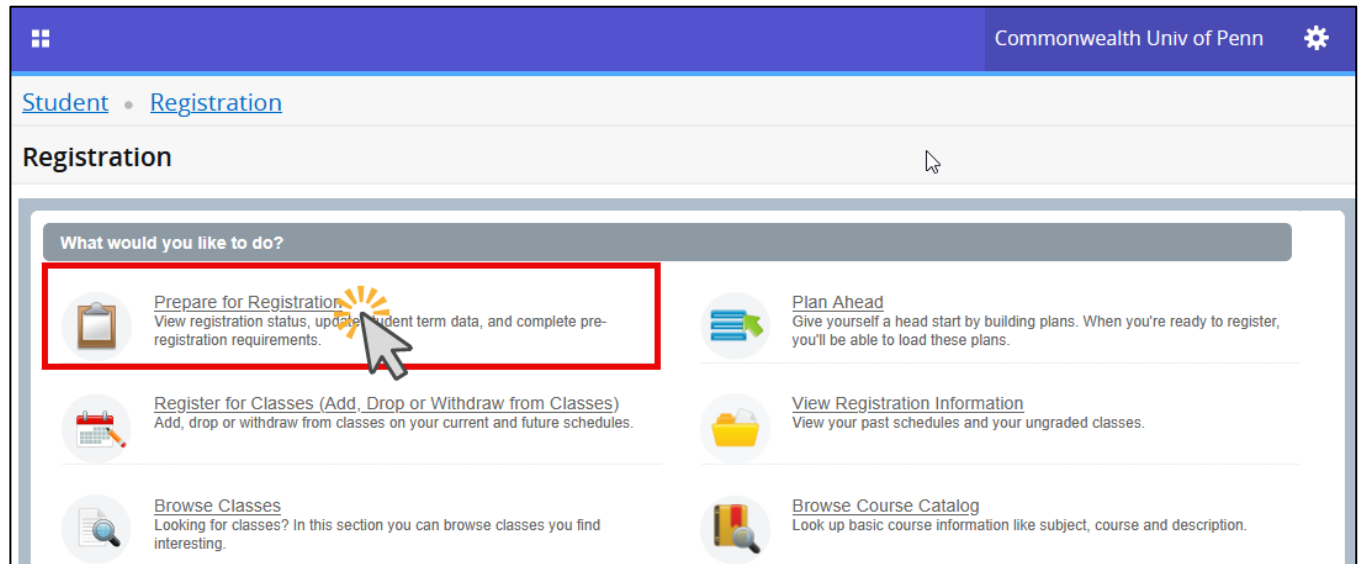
Commonwealth Univ of Penn

Student • Registration

Registration

What would you like to do?

Prepare for Registration
View registration status, update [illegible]tudent term data, and complete pre-registration requirements.

Plan Ahead
Give yourself a head start by building plans. When you're ready to register, you'll be able to load these plans.

Register for Classes (Add, Drop or Withdraw from Classes)
Add, drop or withdraw from classes on your current and future schedules.

View Registration Information
View your past schedules and your ungraded classes.

Browse Classes
Looking for classes? In this section you can browse classes you find interesting.

Browse Course Catalog
Look up basic course information like subject, course and description.